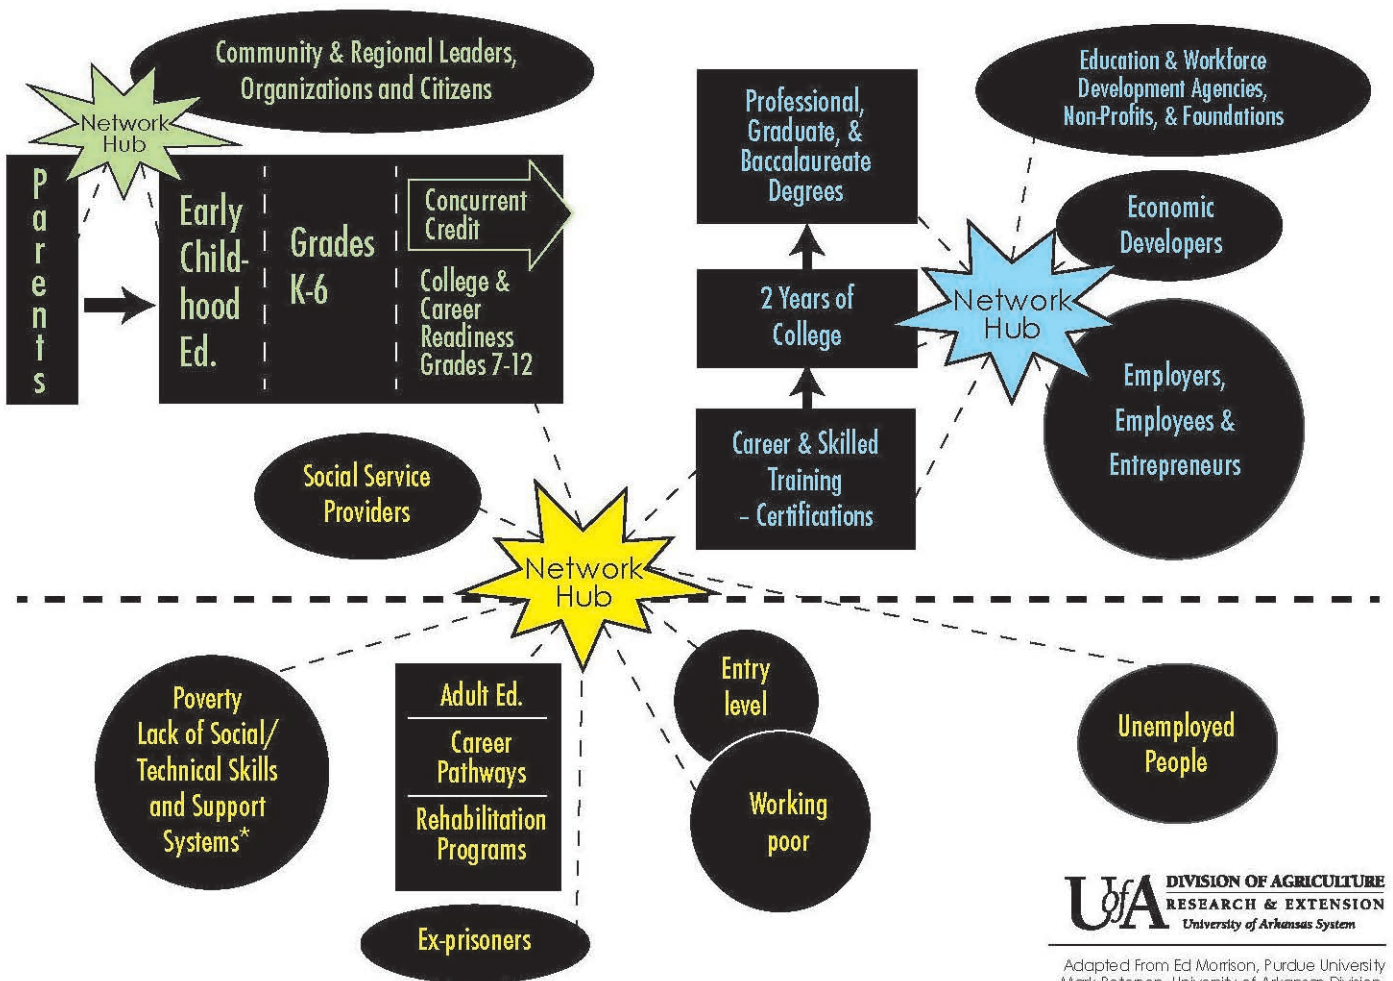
Community & Regional Leaders, Organizations and Citizens

Network Hub

Parents

Early Childhood Ed.

Grades K-6

Concurrent Credit

College & Career Readiness Grades 7-12

Professional, Graduate, & Baccalaureate Degrees

2 Years of College

Career & Skilled Training – Certifications

Education & Workforce Development Agencies, Non-Profits, & Foundations

Economic Developers

Network Hub

Employers, Employees & Entrepreneurs

Social Service Providers

Network Hub

Poverty Lack of Social/ Technical Skills and Support Systems*

Adult Ed.

Career Pathways

Rehabilitation Programs

Entry level

Working poor

Unemployed People

Ex-prisoners

UofA DIVISION OF AGRICULTURE RESEARCH & EXTENSION University of Arkansas System

Adapted From Ed Morrison, Purdue University
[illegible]